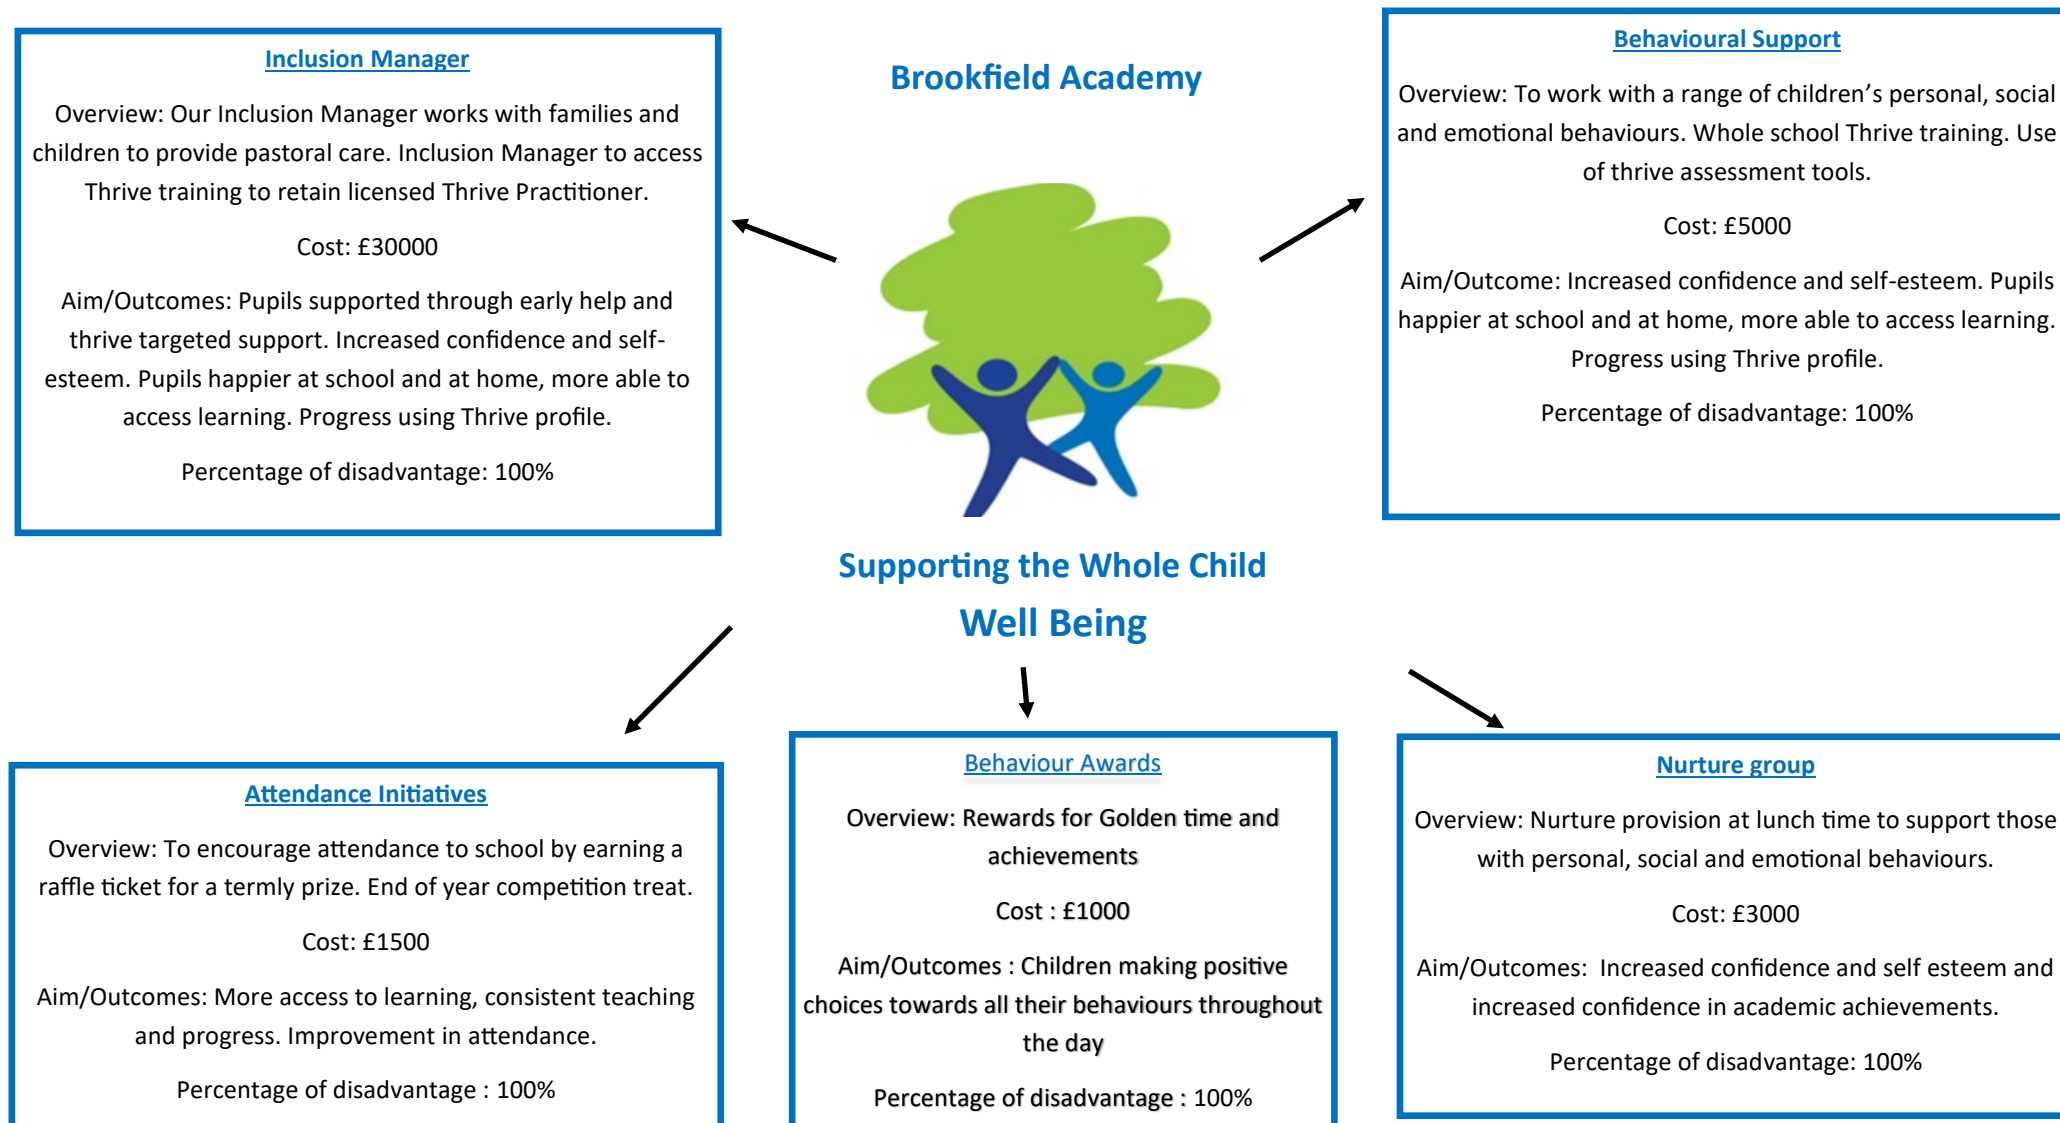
Inclusion Manager

Overview: Our Inclusion Manager works with families and children to provide pastoral care. Inclusion Manager to access Thrive training to retain licensed Thrive Practitioner.

Cost: £30000

Aim/Outcomes: Pupils supported through early help and thrive targeted support. Increased confidence and self-esteem. Pupils happier at school and at home, more able to access learning. Progress using Thrive profile.

Percentage of disadvantage: 100%

Brookfield Academy

Behavioural Support

Overview: To work with a range of children's personal, social and emotional behaviours. Whole school Thrive training. Use of thrive assessment tools.

Cost: £5000

Aim/Outcome: Increased confidence and self-esteem. Pupils happier at school and at home, more able to access learning. Progress using Thrive profile.

Percentage of disadvantage: 100%

Supporting the Whole Child

Well Being

Attendance Initiatives

Overview: To encourage attendance to school by earning a raffle ticket for a termly prize. End of year competition treat.

Cost: £1500

Aim/Outcomes: More access to learning, consistent teaching and progress. Improvement in attendance.

Percentage of disadvantage : 100%

Behaviour Awards

Overview: Rewards for Golden time and achievements

Cost : £1000

Aim/Outcomes : Children making positive choices towards all their behaviours throughout the day

Percentage of disadvantage : 100%

Nurture group

Overview: Nurture provision at lunch time to support those with personal, social and emotional behaviours.

Cost: £3000

Aim/Outcomes: Increased confidence and self esteem and increased confidence in academic achievements.

Percentage of disadvantage: 100%